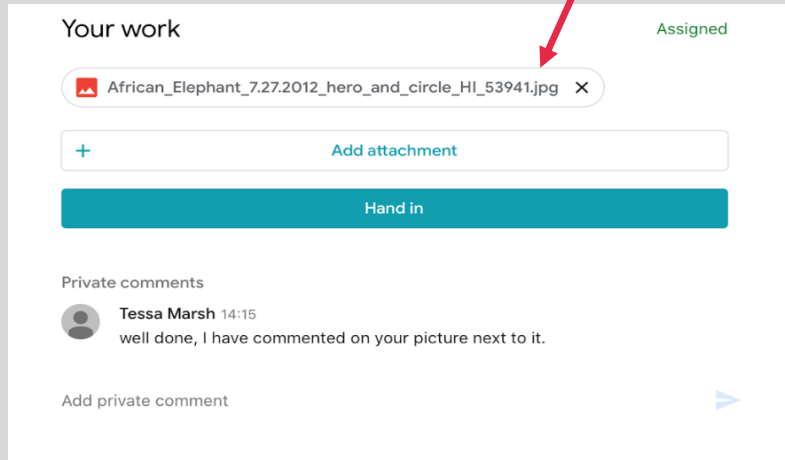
Your work

Assigned

African_Elephant_7.27.2012_hero_and_circle_HI_53941.jpg ×

+ Add attachment

Hand in

Private comments

Tessa Marsh 14:15

well done, I have commented on your picture next to it.

Add private comment